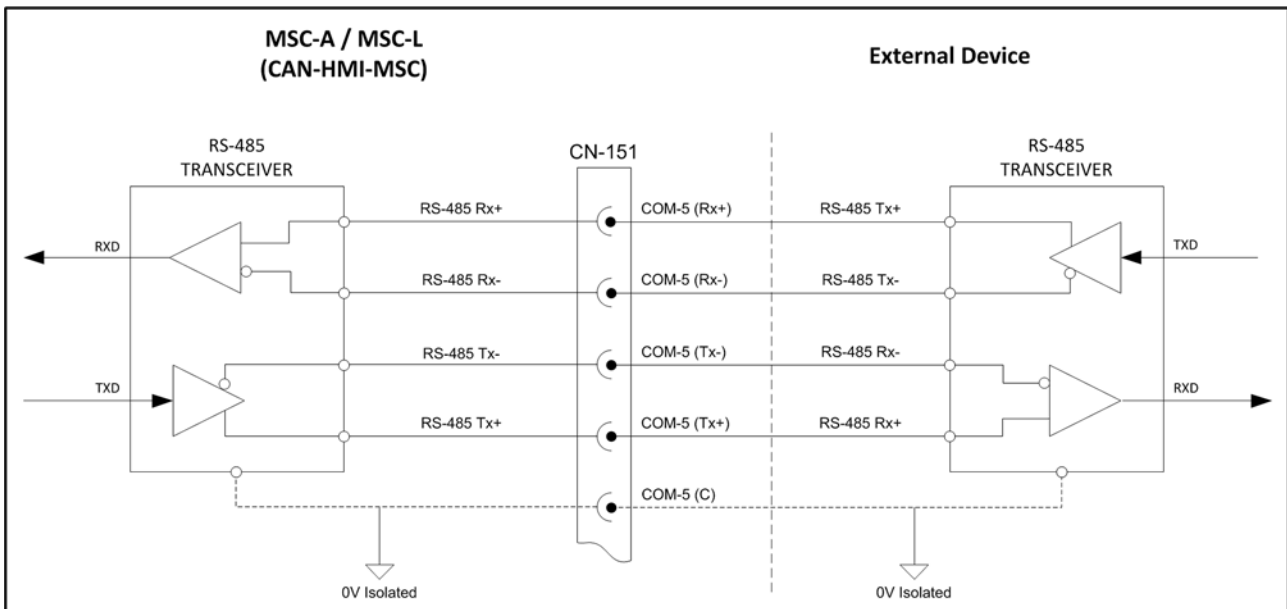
MSC-A / MSC-L
(CAN-HMI-MSC)

External Device

RS-485
TRANSCEIVER

CN-151

RS-485
TRANSCEIVER

RS-485 Rx+
COM-5 (Rx+)
RS-485 Tx+

RXD

TXD

RS-485 Rx-
COM-5 (Rx-)
RS-485 Tx-

RS-485 Tx-
COM-5 (Tx-)
RS-485 Rx-

TXD

RXD

RS-485 Tx+
COM-5 (Tx+)
RS-485 Rx+

COM-5 (C)

0V Isolated

0V Isolated